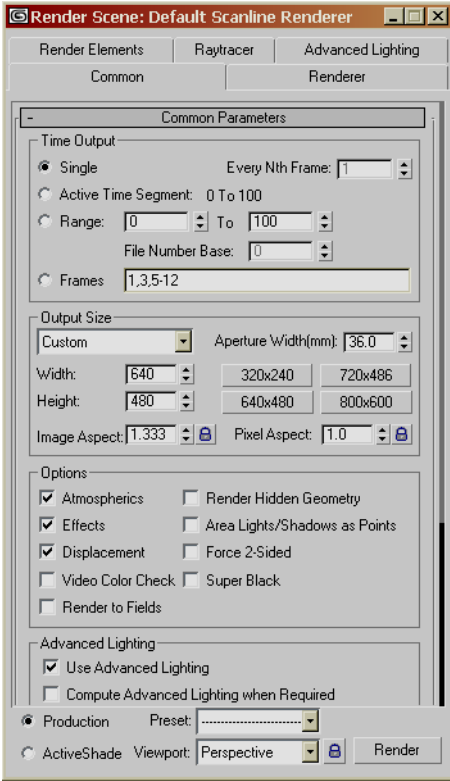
Render Scene: Default Scanline Renderer

Render Elements | Raytracer | Advanced Lighting
Common | Renderer

- Common Parameters

Time Output
Single
Every Nth Frame: 1
Active Time Segment: 0 To 100
Range: 0 To 100
File Number Base: 0
Frames 1,3,5-12

Output Size
Custom
Aperture Width(mm): 36.0
Width: 640
Height: 480
320x240
720x486
640x480
800x600
Image Aspect: 1.333
Pixel Aspect: 1.0

Options
Atmospherics
Render Hidden Geometry
Effects
Area Lights/Shadows as Points
Displacement
Force 2-Sided
Video Color Check
Super Black
Render to Fields

Advanced Lighting
Use Advanced Lighting
Compute Advanced Lighting when Required

Production
Preset: ----------------------------
ActiveShade
Viewport: Perspective
Render